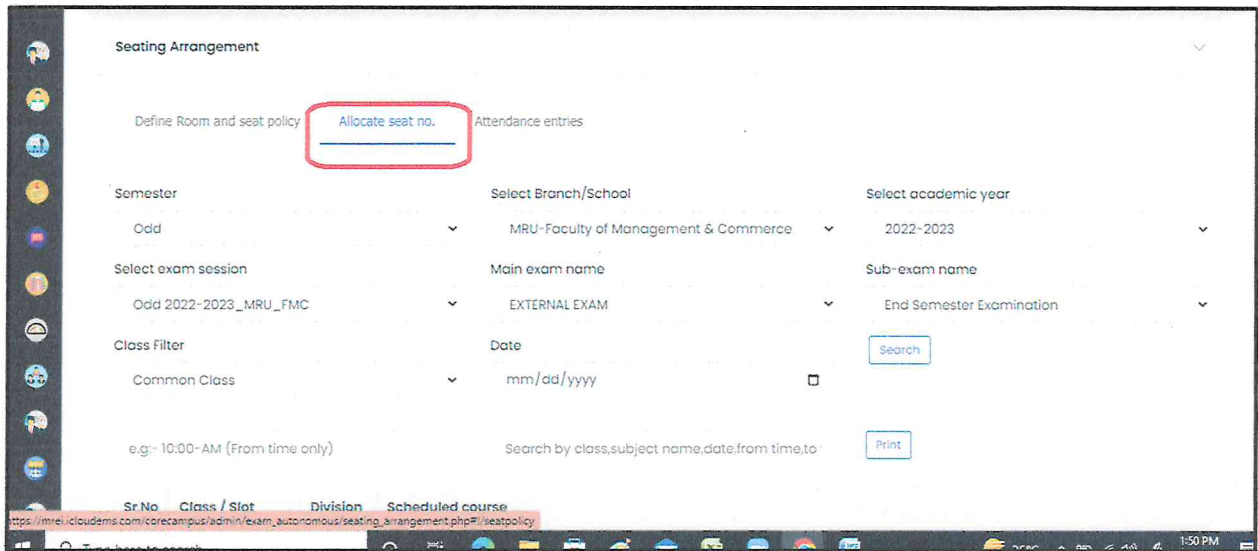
Seating Arrangement

Define Room and seat policy

Allocate seat no.

Attendance entries

Semester

Odd

Select Branch/School

MRU-Faculty of Management & Commerce

Select academic year

2022-2023

Select exam session

Odd 2022-2023_MRU_FMC

Main exam name

EXTERNAL EXAM

Sub-exam name

End Semester Examination

Class Filter

Common Class

Date

mm/dd/yyyy

Search

e.g:- 10:00-AM (From time only)

Search by class,subject name,date,from time,to

Print

Sr.No Class / Slot Division Scheduled course

https://mrei.icloudems.com/corecampus/admin/exam_autonomous/seating_arrangement.php#!/seatpolicy

Type here to search

1:50 PM